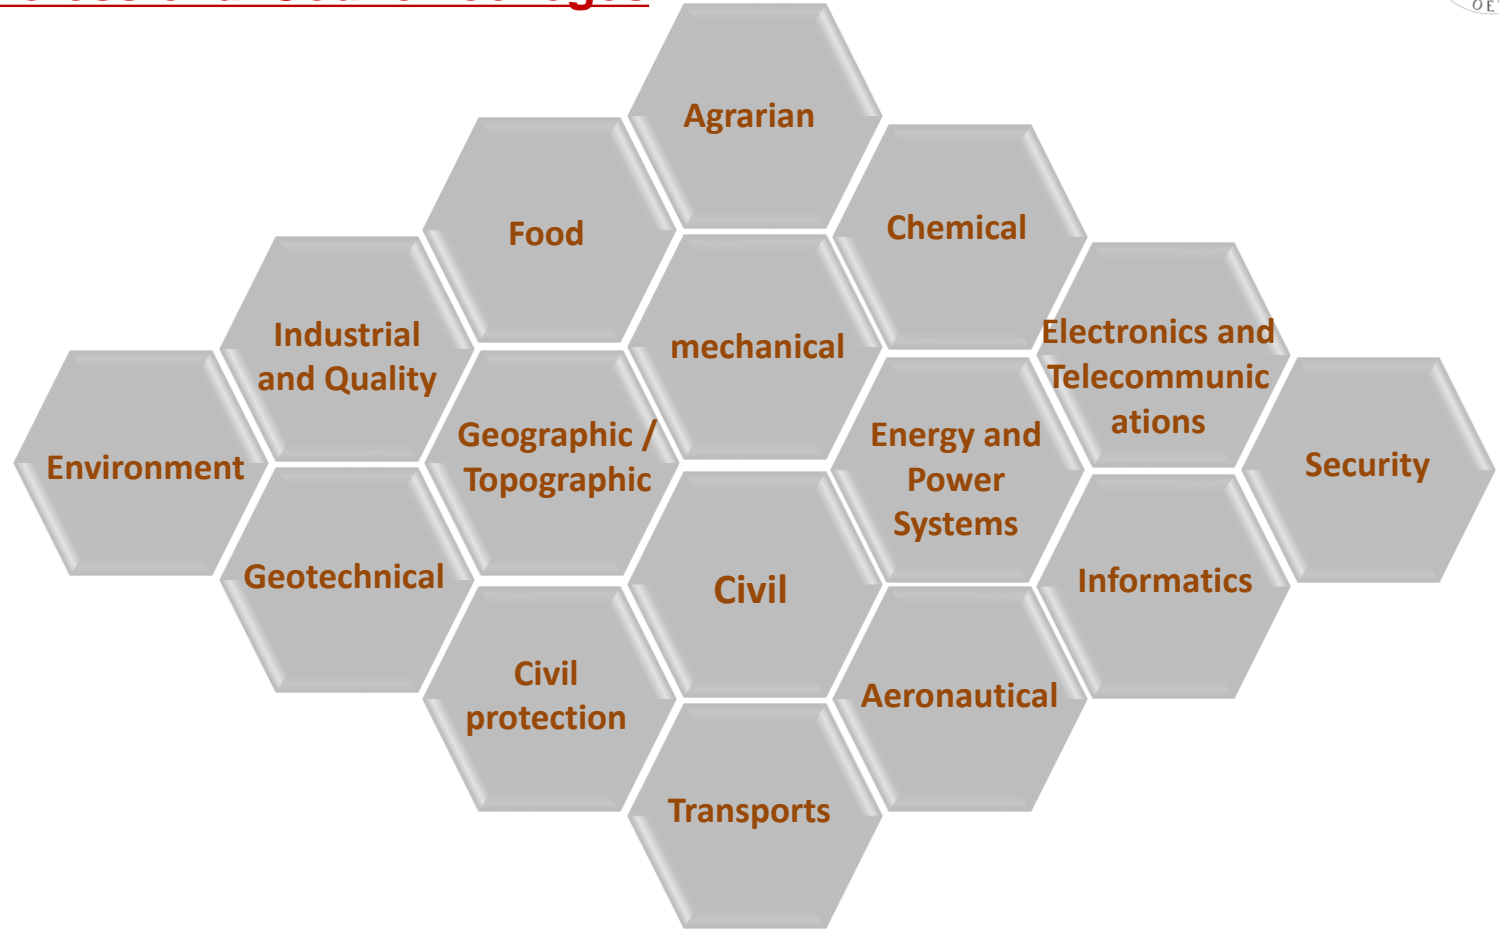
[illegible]

Agrarian

Food

Chemical

Industrial and Quality

mechanical

Electronics and Telecommunic ations

Environment

Geographic / Topographic

Energy and Power Systems

Security

Geotechnical

Civil

Informatics

Civil protection

Aeronautical

Transports